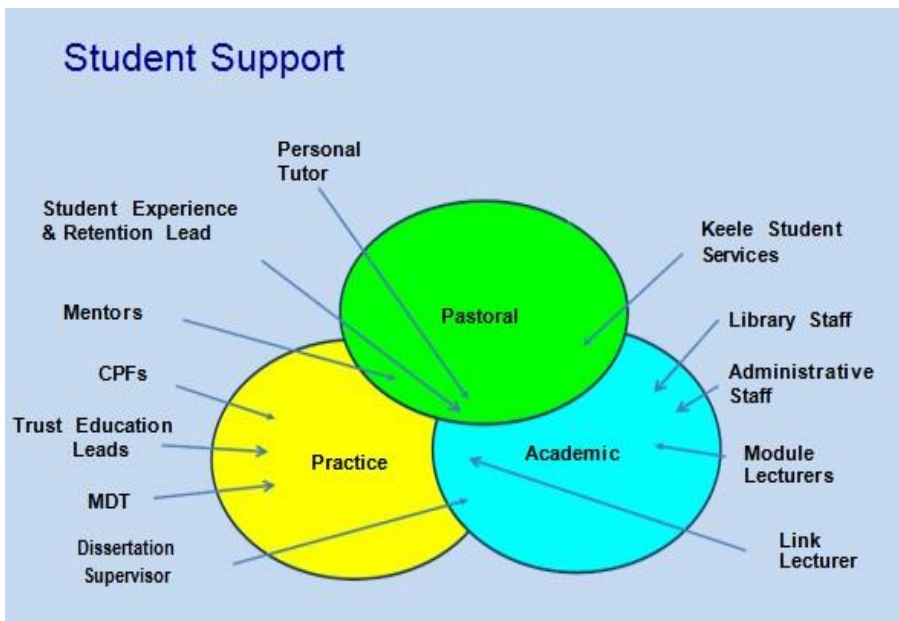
Student Support

Personal Tutor

Student Experience & Retention Lead

Keele Student Services

Mentors

Pastoral

Library Staff

CPFs

Administrative Staff

Trust Education Leads

Practice

Academic

Module Lecturers

MDT

Dissertation Supervisor

Link Lecturer